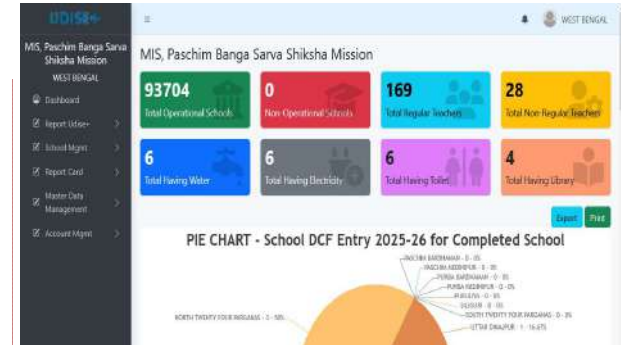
UDISE+

MIS, Paschim Banga Sarva Shiksha Mission

WEST BENGAL

Dashboard

Report Udise+

School Mgmt

Report Card

Master Data Management

Account Mgmt

≡

WEST BENGAL

MIS, Paschim Banga Sarva Shiksha Mission

93704
Total Operational Schools

0
Non Operational Schools

169
Total Regular Teachers

28
Total Non Regular Teachers

6
Total Having Water

6
Total Having Electricity

6
Total Having Toilet

4
Total Having Library

Export

Print

PIE CHART - School DCF Entry 2025-26 for Completed School

PASCHIM BARDHAMAN - 0 - 0%

PASCHIM MEDINIPUR - 0 - 0%

PURBA BARDHAMAN - 0 - 0%

PURBA MEDINIPUR - 0 - 0%

PURULIYA - 0 - 0%

SILIGURI - 0 - 0%

SOUTH TWENTY FOUR PARGANAS - 0 - 0%

UTTAR DINAJPUR - 1 - 16.67%

NORTH TWENTY FOUR PARGANAS - 3 - 50%